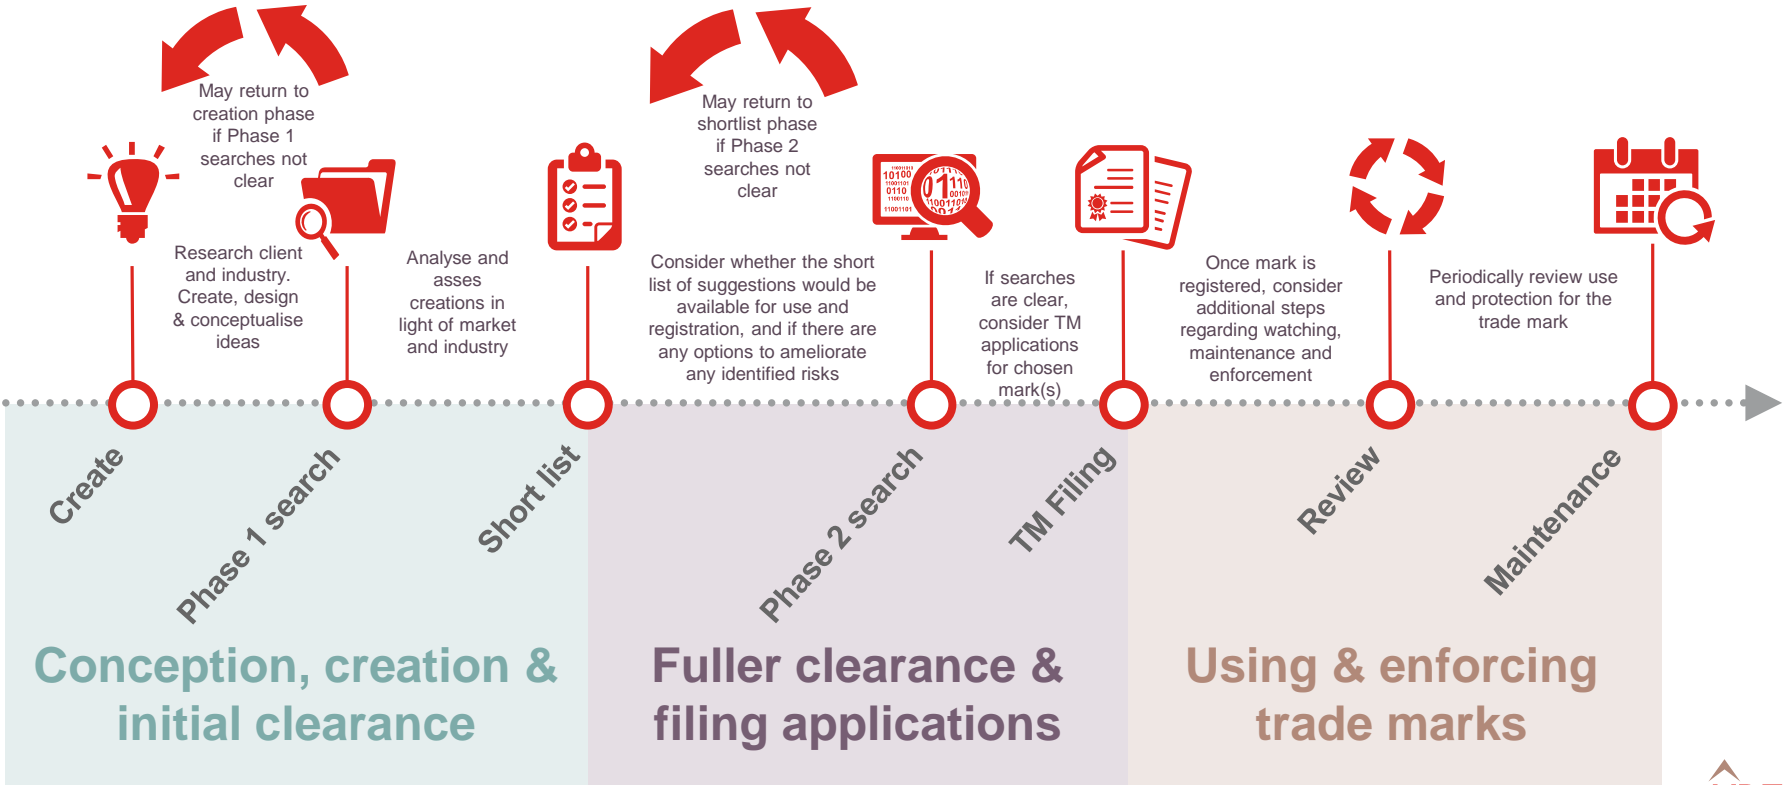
May return to creation phase if Phase 1 searches not clear

May return to shortlist phase if Phase 2 searches not clear

Research client and industry. Create, design & conceptualise ideas

Analyse and asses creations in light of market and industry

Consider whether the short list of suggestions would be available for use and registration, and if there are any options to ameliorate any identified risks

If searches are clear, consider TM applications for chosen mark(s)

Once mark is registered, consider additional steps regarding watching, maintenance and enforcement

Periodically review use and protection for the trade mark

Create

Phase 1 search

Short list

Phase 2 search

TM Filing

Review

Maintenance

Conception, creation & initial clearance

Fuller clearance & filing applications

Using & enforcing trade marks